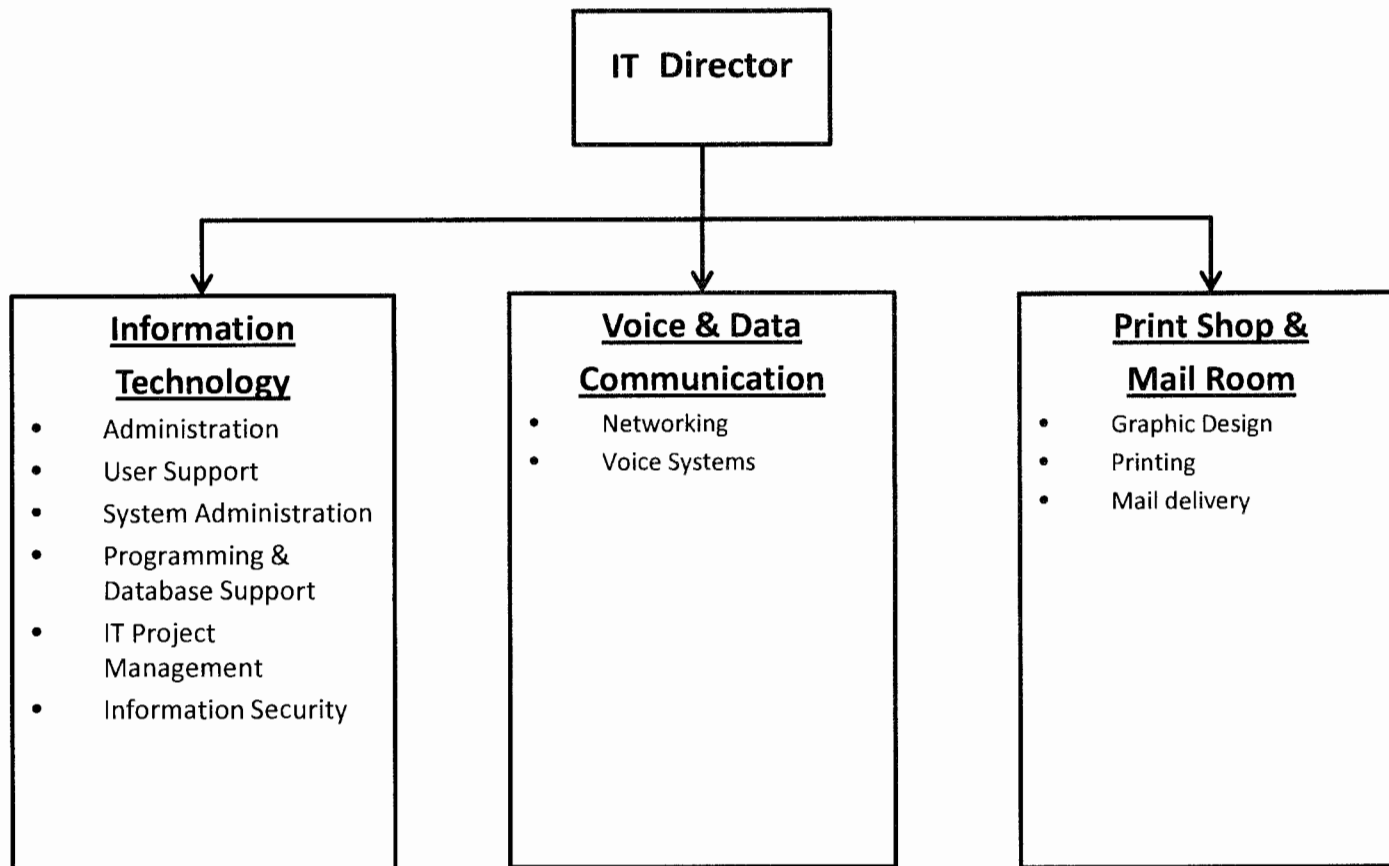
IT Director

Information Technology

- Administration
- User Support
- System Administration
- Programming & Database Support
- IT Project Management
- Information Security

Voice & Data Communication

- Networking
- Voice Systems

Print Shop & Mail Room

- Graphic Design
- Printing
- Mail delivery